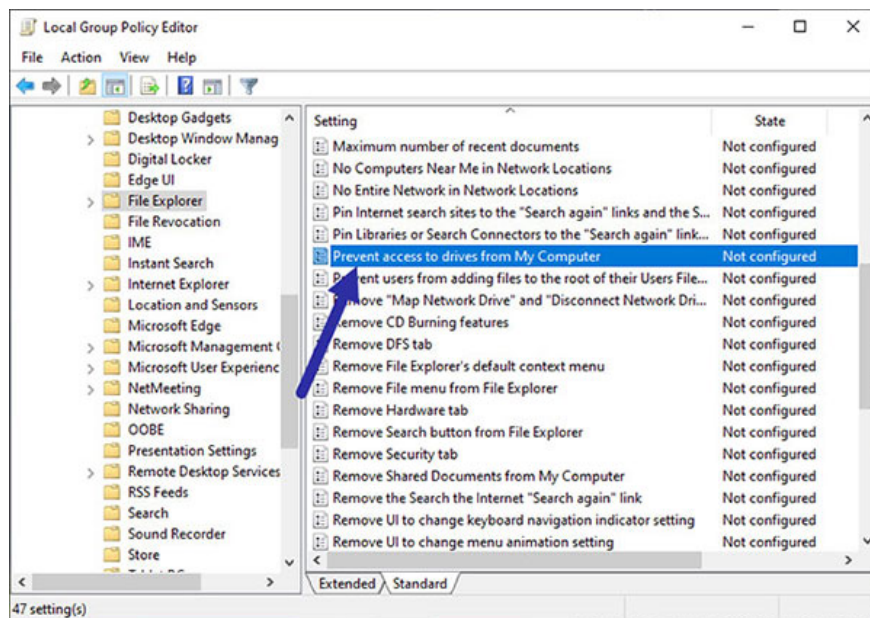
Local Group Policy Editor

File Action View Help

Desktop Gadgets
Desktop Window Manag
Digital Locker
Edge UI
File Explorer
File Revocation
IME
Instant Search
Internet Explorer
Location and Sensors
Microsoft Edge
Microsoft Management (
Microsoft User Experienc
NetMeeting
Network Sharing
OOBE
Presentation Settings
Remote Desktop Services
RSS Feeds
Search
Sound Recorder
Store

| Setting | State |
|---|---|
| Maximum number of recent documents | Not configured |
| No Computers Near Me in Network Locations | Not configured |
| No Entire Network in Network Locations | Not configured |
| Pin Internet search sites to the "Search again" links and the S... | Not configured |
| Pin Libraries or Search Connectors to the "Search again" link... | Not configured |
| Prevent access to drives from My Computer | Not configured |
| P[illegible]vent users from adding files to the root of their Users File... | Not configured |
| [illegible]move "Map Network Drive" and "Disconnect Network Dri... | Not configured |
| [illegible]emove CD Burning features | Not configured |
| Remove DFS tab | Not configured |
| Remove File Explorer's default context menu | Not configured |
| Remove File menu from File Explorer | Not configured |
| Remove Hardware tab | Not configured |
| Remove Search button from File Explorer | Not configured |
| Remove Security tab | Not configured |
| Remove Shared Documents from My Computer | Not configured |
| Remove the Search the Internet "Search again" link | Not configured |
| Remove UI to change keyboard navigation indicator setting | Not configured |
| Remove UI to change menu animation setting | Not configured |

Extended Standard

47 setting(s)